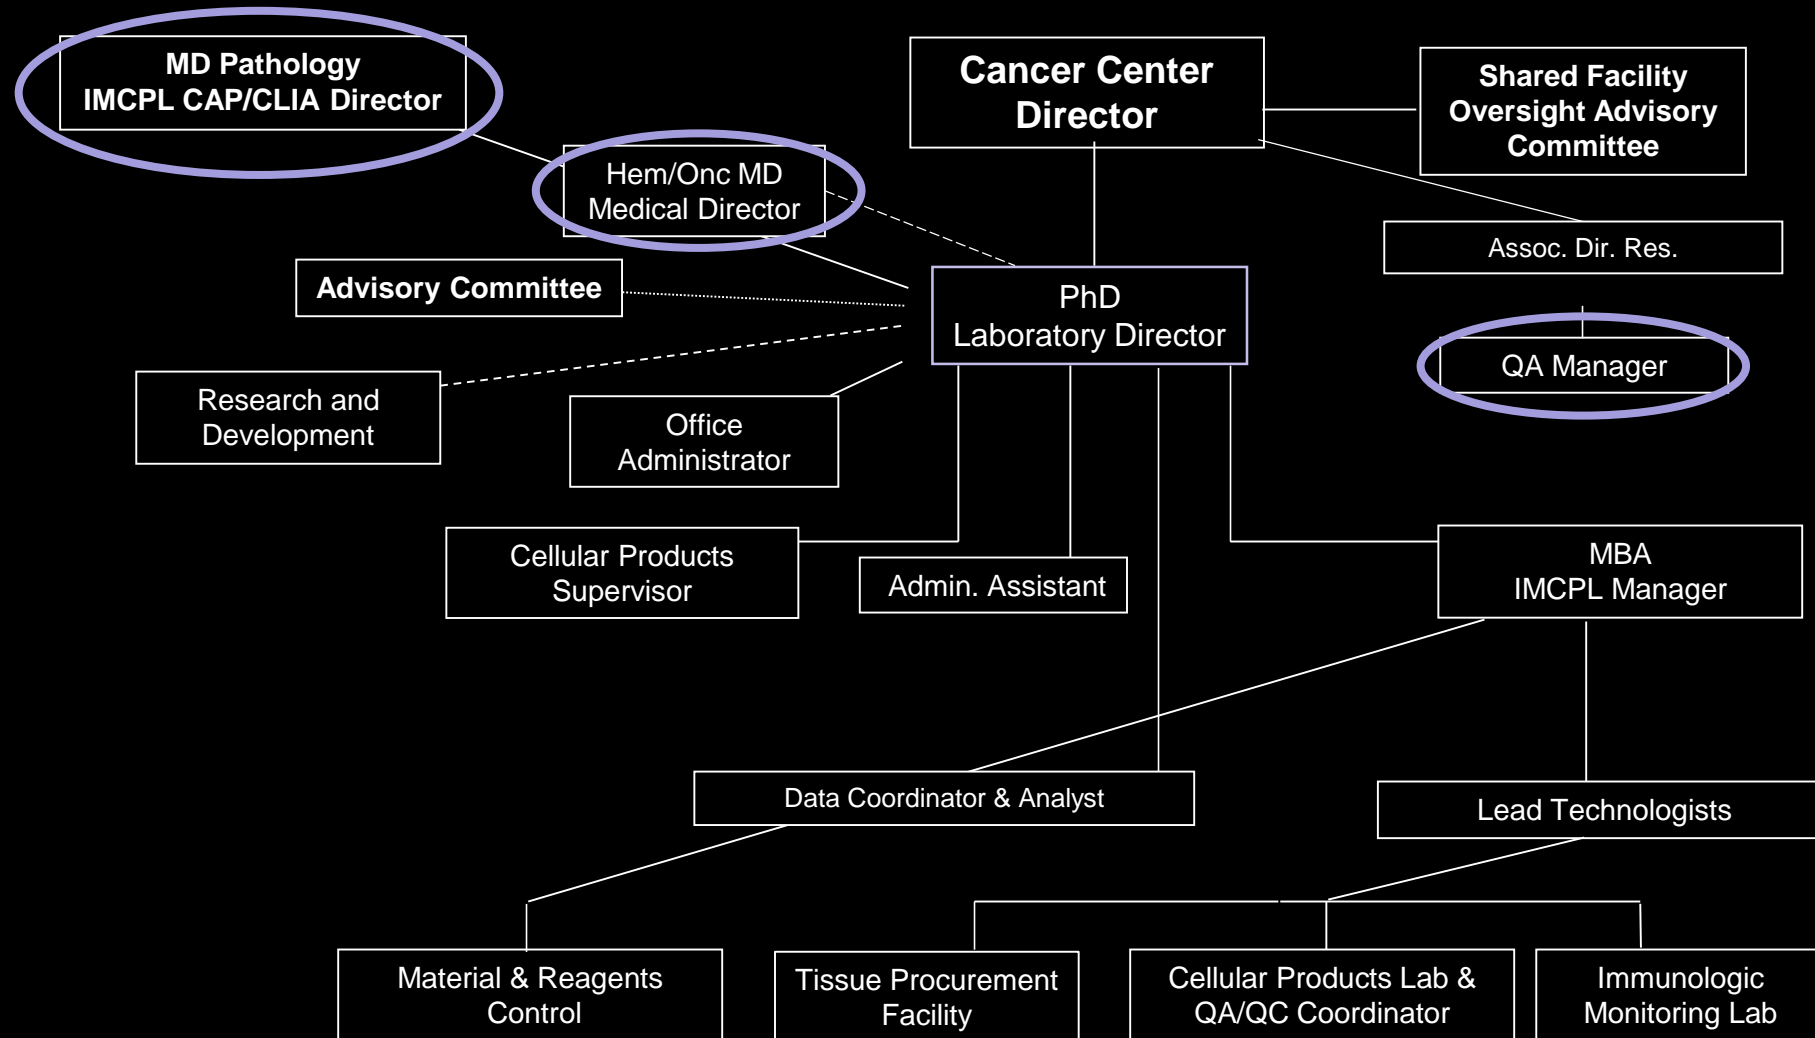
MD Pathology
IMCPL CAP/CLIA Director

Cancer Center
Director

Shared Facility
Oversight Advisory
Committee

Hem/Onc MD
Medical Director

Assoc. Dir. Res.

Advisory Committee

PhD
Laboratory Director

QA Manager

Research and
Development

Office
Administrator

Cellular Products
Supervisor

Admin. Assistant

MBA
IMCPL Manager

Data Coordinator & Analyst

Lead Technologists

Material & Reagents
Control

Tissue Procurement
Facility

Cellular Products Lab &
QA/QC Coordinator

Immunologic
Monitoring Lab